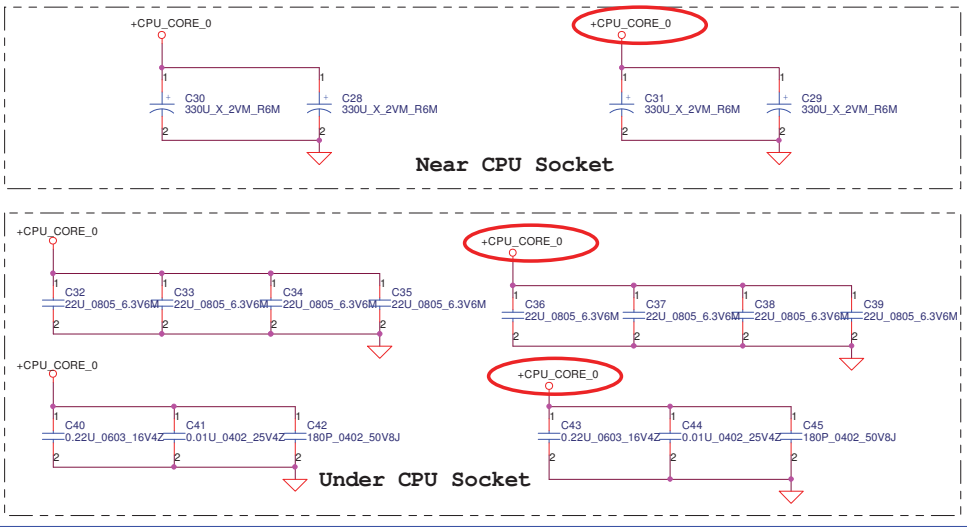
+CPU_CORE_0

1
C30
330U_X_2VM_R6M
2

1
C28
330U_X_2VM_R6M
2

+CPU_CORE_0

1
C31
330U_X_2VM_R6M
2

1
C29
330U_X_2VM_R6M
2

Near CPU Socket

+CPU_CORE_0

1
C32
22U_0805_6.3V6M
2

1
C33
22U_0805_6.3V6M
2

1
C34
22U_0805_6.3V6M
2

1
C35
22U_0805_6.3V6M
2

+CPU_CORE_0

1
C36
22U_0805_6.3V6M
2

1
C37
22U_0805_6.3V6M
2

1
C38
22U_0805_6.3V6M
2

1
C39
22U_0805_6.3V6M
2

+CPU_CORE_0

1
C40
0.22U_0603_16V4Z
2

1
C41
0.01U_0402_25V4Z
2

1
C42
180P_0402_50V8J
2

+CPU_CORE_0

1
C43
0.22U_0603_16V4Z
2

1
C44
0.01U_0402_25V4Z
2

1
C45
180P_0402_50V8J
2

Under CPU Socket